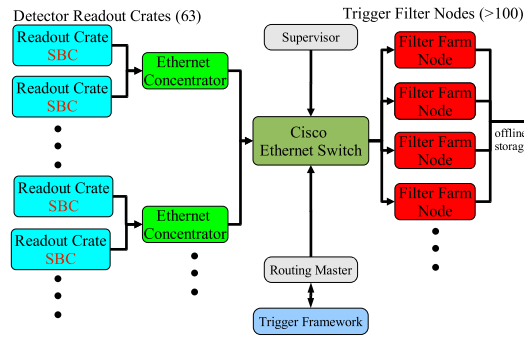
Detector Readout Crates (63)

Trigger Filter Nodes (>100

Readout Crate
SBC

Readout Crate
SBC

Readout Crate
SBC

Readout Crate
SBC

Ethernet Concentrator

Ethernet Concentrator

Supervisor

Cisco Ethernet Switch

Routing Master

Trigger Framework

Filter Farm Node

Filter Farm Node

Filter Farm Node

Filter Farm Node

offlin
storag